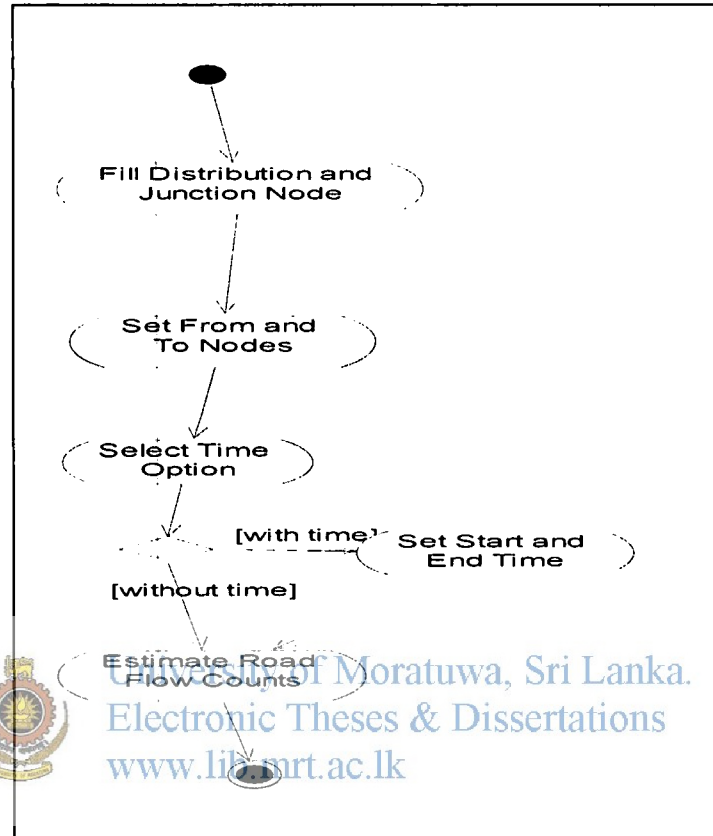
Fill Distribution and Junction Node

Set From and To Nodes

Select Time Option

[with time]

Set Start and End Time

[without time]

Estimate Road Flow Counts

University of Moratuwa, Sri Lanka.
Electronic Theses & Dissertations
www.lib.mrt.ac.lk